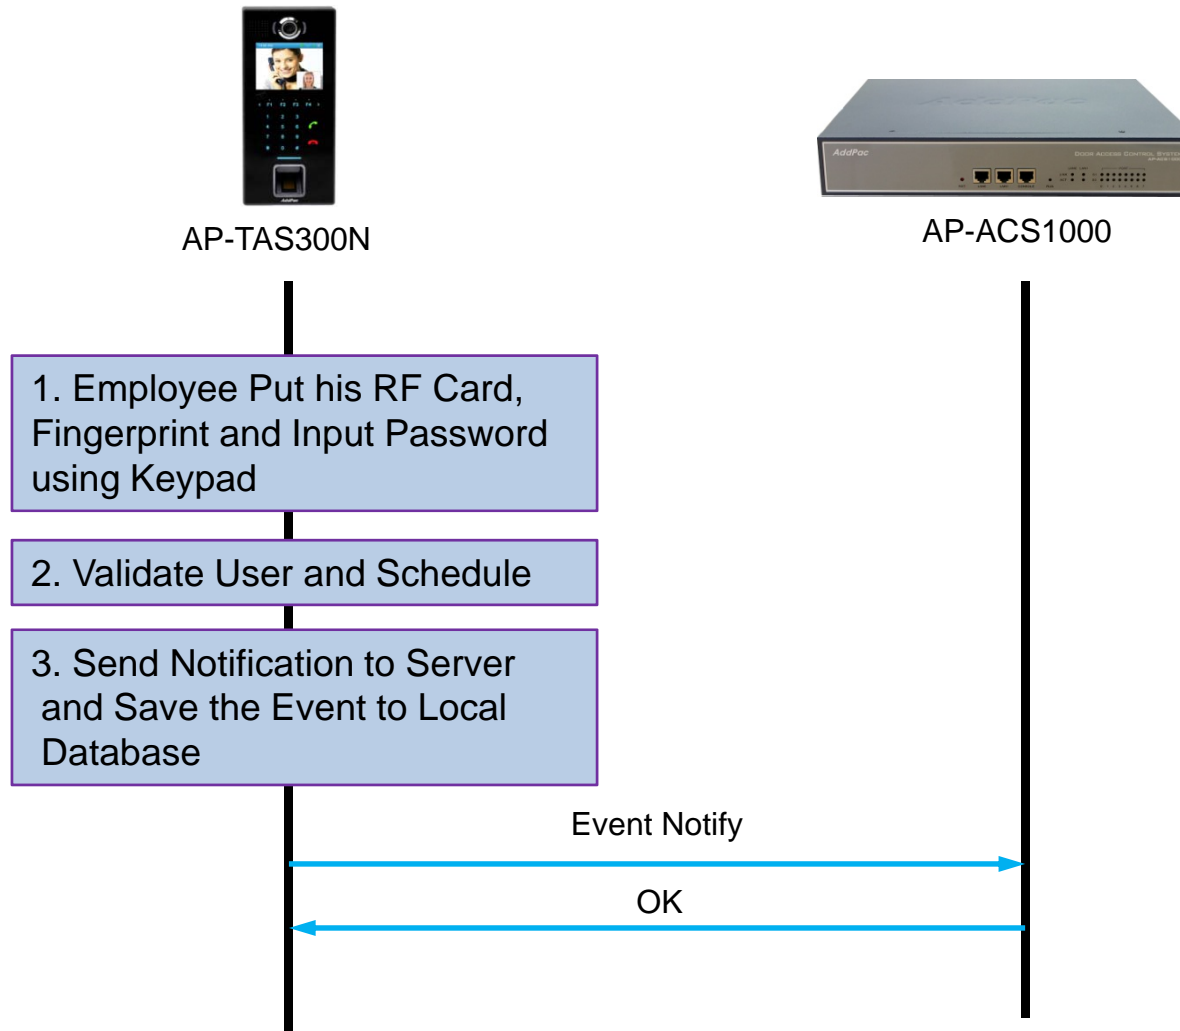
AP-TAS300N

AddPac

Door Access Control System

AP-ACS1000

1. Employee Put his RF Card, Fingerprint and Input Password using Keypad

2. Validate User and Schedule

3. Send Notification to Server and Save the Event to Local Database

Event Notify

OK